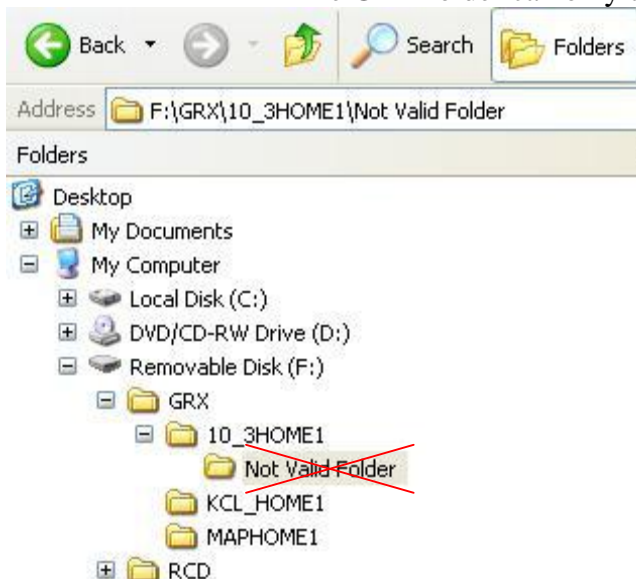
Back
Search
Folders
Address F:\GRX\10_3HOME1\Not Valid Folder
Folders
Desktop
My Documents
My Computer
Local Disk (C:)
DVD/CD-RW Drive (D:)
Removable Disk (F:)
GRX
10_3HOME1
Not Valid Folder
KCL_HOME1
MAPHOME1
RCD